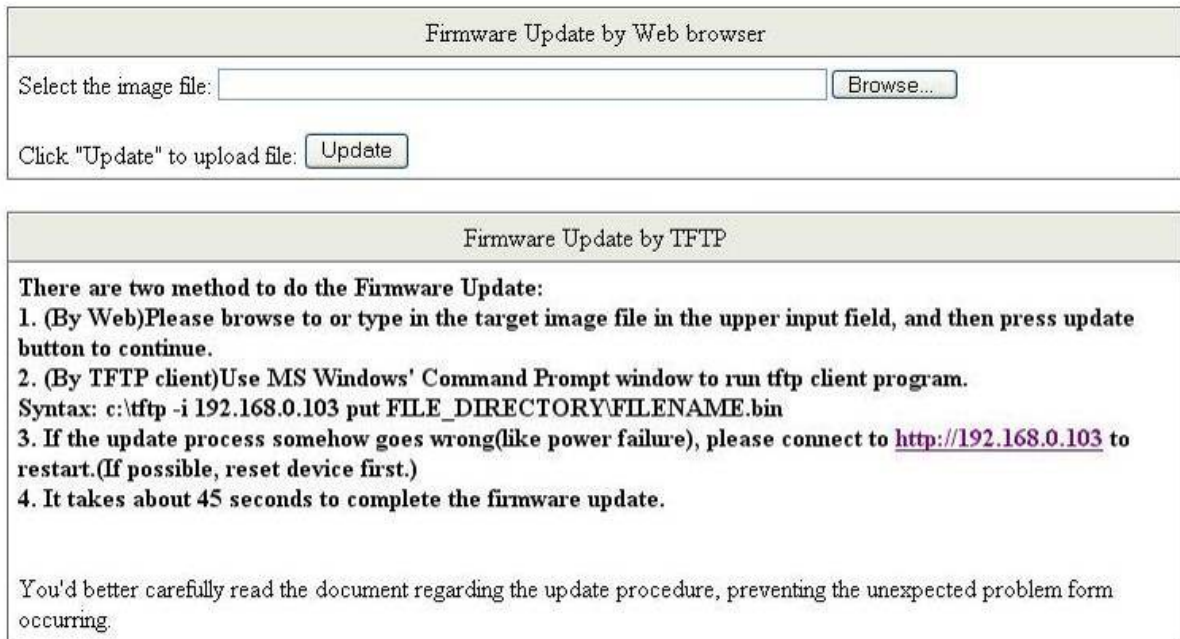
Firmware Update by Web browser

Select the image file: Browse...

Click "Update" to upload file: Update

Firmware Update by TFTP

There are two method to do the Firmware Update:
1. (By Web)Please browse to or type in the target image file in the upper input field, and then press update button to continue.
2. (By TFTP client)Use MS Windows' Command Prompt window to run tftp client program.
Syntax: c:\tftp -i 192.168.0.103 put FILE_DIRECTORY\FILENAME.bin
3. If the update process somehow goes wrong(like power failure), please connect to http://192.168.0.103 to restart.(If possible, reset device first.)
4. It takes about 45 seconds to complete the firmware update.

You'd better carefully read the document regarding the update procedure, preventing the unexpected problem form occurring.